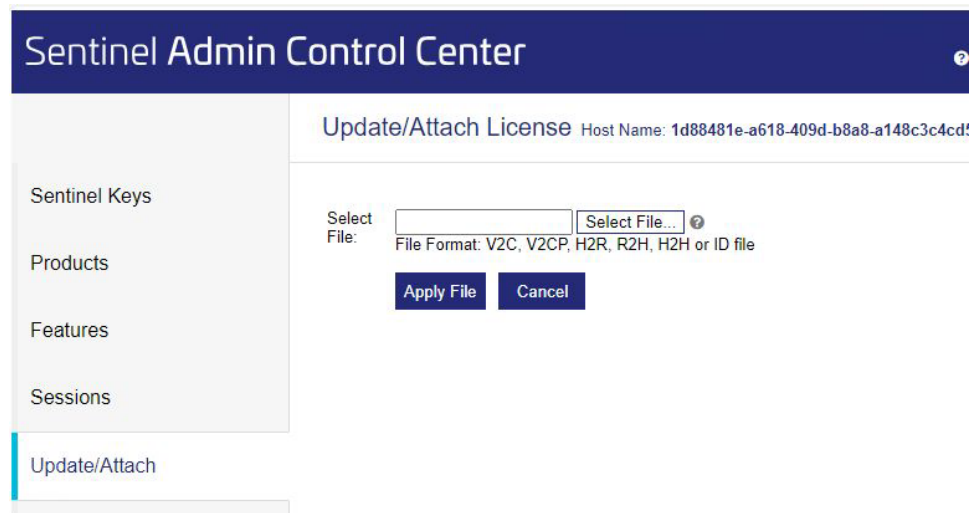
Sentinel Admin Control Center

Update/Attach License Host Name: 1d88481e-a618-409d-b8a8-a148c3c4cd5

Sentinel Keys

Products

Features

Sessions

Update/Attach

Select File:

Select File...

File Format: V2C, V2CP, H2R, R2H, H2H or ID file

Apply File

Cancel